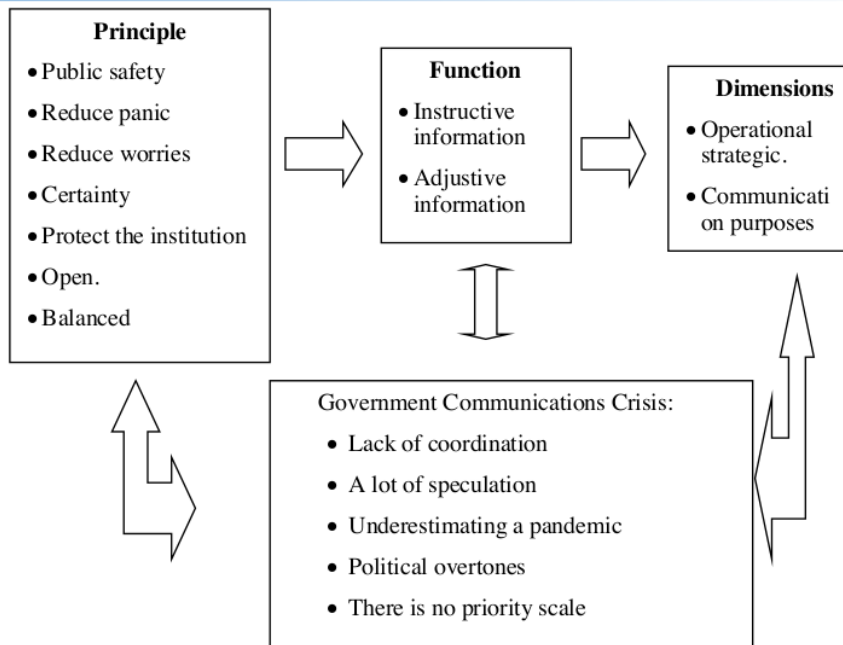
Principle
• Public safety
• Reduce panic
• Reduce worries
• Certainty
• Protect the institution
• Open.
• Balanced

Function
• Instructive information
• Adjustive information

Dimensions
• Operational strategic.
• Communication purposes

Government Communications Crisis:
• Lack of coordination
• A lot of speculation
• Underestimating a pandemic
• Political overtones
• There is no priority scale